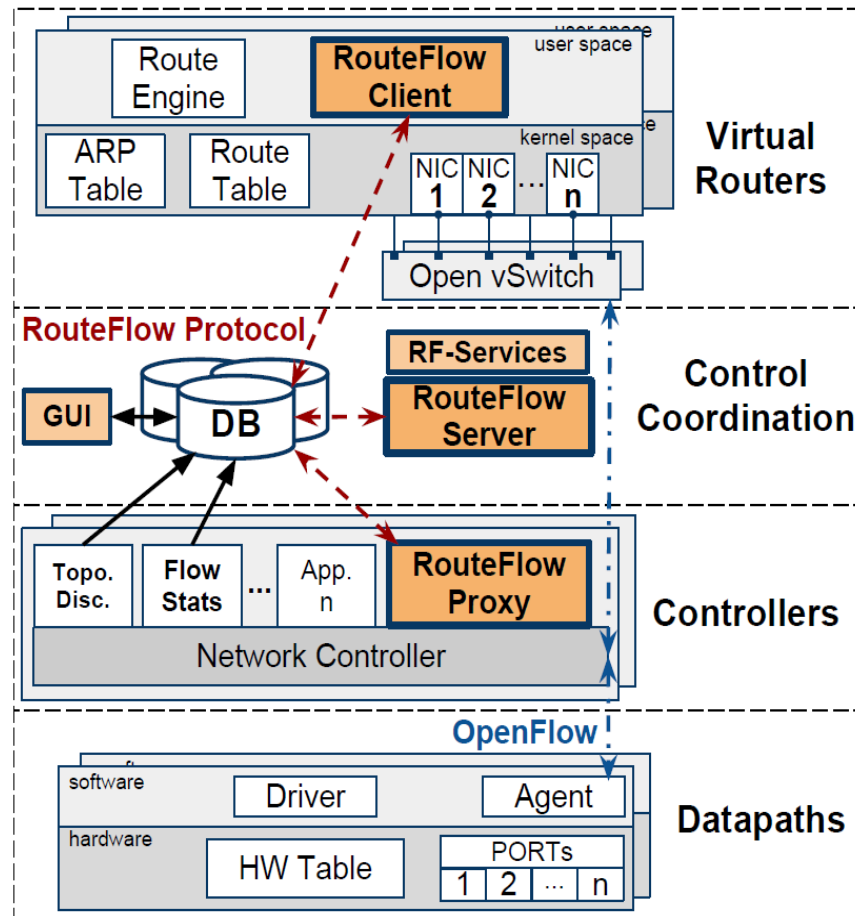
user space

Route Engine

RouteFlow Client

kernel space

ARP Table

Route Table

NIC 1

NIC 2

...

NIC n

Virtual Routers

Open vSwitch

RouteFlow Protocol

RF-Services

GUI

DB

RouteFlow Server

Control Coordination

Topo. Disc.

Flow Stats

...

App. n

RouteFlow Proxy

Controllers

Network Controller

OpenFlow

software

Driver

Agent

Datapaths

hardware

HW Table

PORTs

1

2

...

n